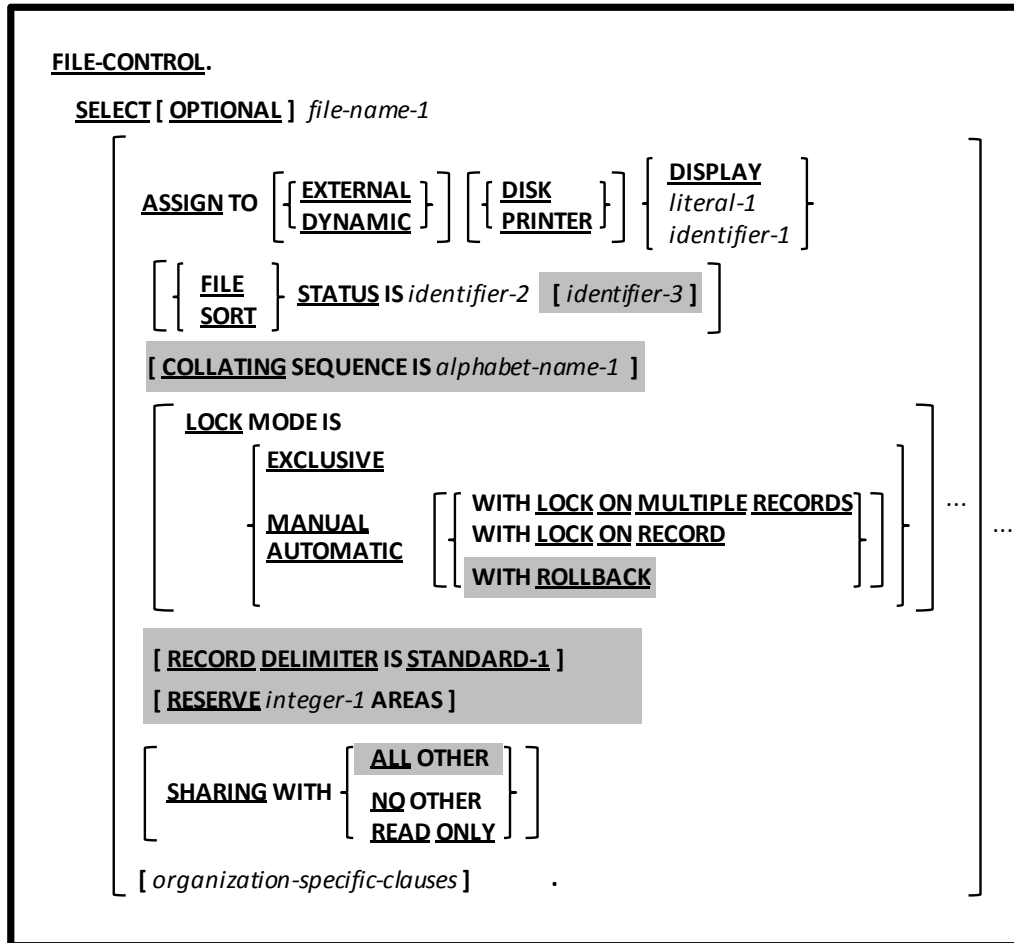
FILE-CONTROL.

SELECT [ OPTIONAL ] file-name-1

ASSIGN TO [ { EXTERNAL / DYNAMIC } ] [ { DISK / PRINTER } ] { DISPLAY / literal-1 / identifier-1 }

[ { FILE / SORT } STATUS IS identifier-2 [ identifier-3 ] ]

[ COLLATING SEQUENCE IS alphabet-name-1 ]

[ LOCK MODE IS { EXCLUSIVE / MANUAL AUTOMATIC [ { WITH LOCK ON MULTIPLE RECORDS / WITH LOCK ON RECORD / WITH ROLLBACK } ] } ] ...

[ RECORD DELIMITER IS STANDARD-1 ]

[ RESERVE integer-1 AREAS ]

[ SHARING WITH { ALL OTHER / NO OTHER / READ ONLY } ]

[ organization-specific-clauses ] .

...